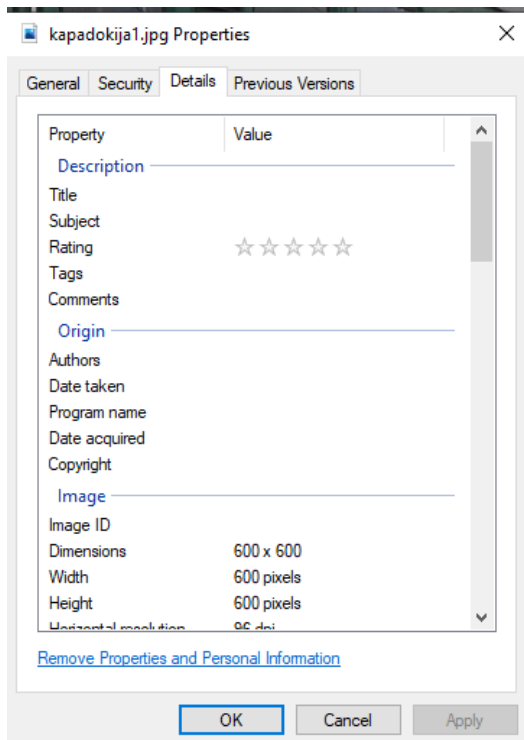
kapadokija1.jpg Properties

General | Security | Details | Previous Versions

| Property | Value |
|---|---|
| **Description** | |
| Title | |
| Subject | |
| Rating | ☆☆☆☆☆ |
| Tags | |
| Comments | |
| **Origin** | |
| Authors | |
| Date taken | |
| Program name | |
| Date acquired | |
| Copyright | |
| **Image** | |
| Image ID | |
| Dimensions | 600 x 600 |
| Width | 600 pixels |
| Height | 600 pixels |
| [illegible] | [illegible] |

Remove Properties and Personal Information

OK | Cancel | Apply